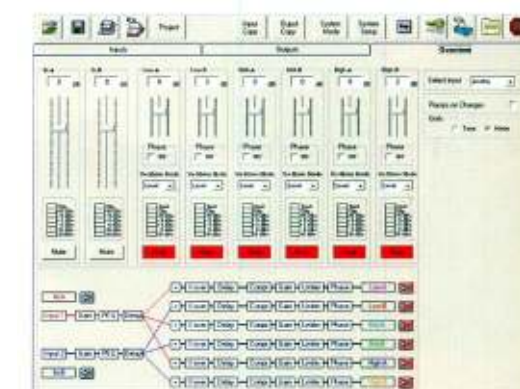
Project

Input Copy

Output Copy

System Mode

System Setup

Inputs

Outputs

Overview

In A

In B

Low A

Low B

Mid A

Mid B

High A

High B

Phase

Phase

Phase

Phase

Phase

Phase

Mute

Mute

Select Input

Pause on Changes

Units

Time

Meter

Input 1

Gain

Delay

Input 2

Gain

Delay

Low A

Low B

Mid A

Mid B

High A

High B

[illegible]